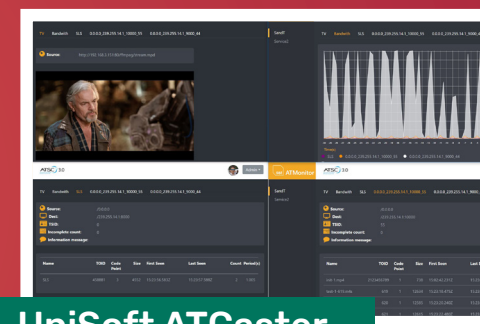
TV Bandwith SLS 0.0.0.0_239.255.14.1_10000_55 0.0.0.0_239.255.14.1_9000_44

Source: http://192.168.1.51:8079/mpeg/movie.mp4

Send?
Services

TV Bandwith SLS 0.0.0.0_239.255.14.1_9000_44

Throws
SLS 0.0.0.0_239.255.14.1_10000_55 0.0.0.0_239.255.14.1_9000_44

ATSC 3.0

Refresh

ATSCMonitor

TV Bandwith SLS 0.0.0.0_239.255.14.1_10000_55

Source:
Dest: 239.255.14.1:10000
TSID:
Incomplete count: 0
Information message:

| Name | TOID | Code Point | Size | First Seen | Last Seen | Count | Period(s) |
|---|---|---|---|---|---|---|---|
| SLS | | | | | | 2 | |

Send?
Services

TV Bandwith SLS 0.0.0.0_239.255.14.1_9000_44

Source:
Dest:
TSID:
Incomplete count:
Information message:

| Name | TOID | Code Point | Size | First Seen |
|---|---|---|---|---|
| | | | | |

UniSoft ATCcotor